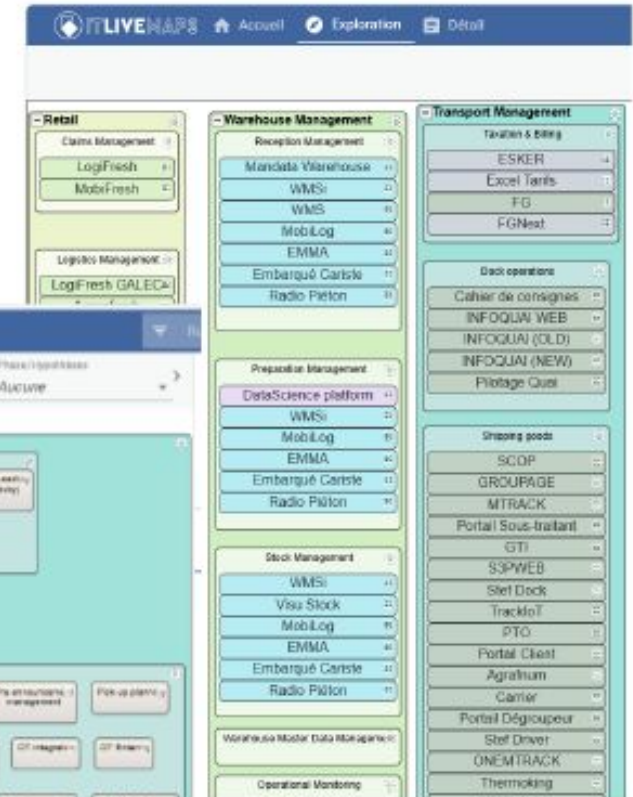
ITLIVEMAPS Accueil Exploration Détail

Retail
Claims Management
LogiFresh
MobiFresh

Logistics Management
LogiFresh GALEC

Phase/Hypothèses
Aucune

Pick-up planning
GTI integration
GTI Billing

Warehouse Management
Reception Management
Mandate Warehouse
WMSi
WMS
MobiLog
EMMA
Embarqué Cariste
Radio Piéton

Preparation Management
DataScience platform
WMSi
MobiLog
EMMA
Embarqué Cariste
Radio Piéton

Stock Management
WMSi
Visu Stock
MobiLog
EMMA
Embarqué Cariste
Radio Piéton

Warehouse Master Data Management

Operational Monitoring

Transport Management
Taxation & Billing
ESKER
Excel Tarifs
FG
FGNext

Dock operations
Cahier de consignes
INFOQUAI WEB
INFOQUAI (OLD)
INFOQUAI (NEW)
Pilotage Quai

Shipping goods
SCOP
GROUPAGE
MTRACK
Portail Sous-traitant
GTI
S3PWEB
Stef Dock
TrackIoT
PTO
Portail Client
Agrafnum
Carrier
Portail Dégroupeur
Stef Driver
ONEMTRACK
Thermoking